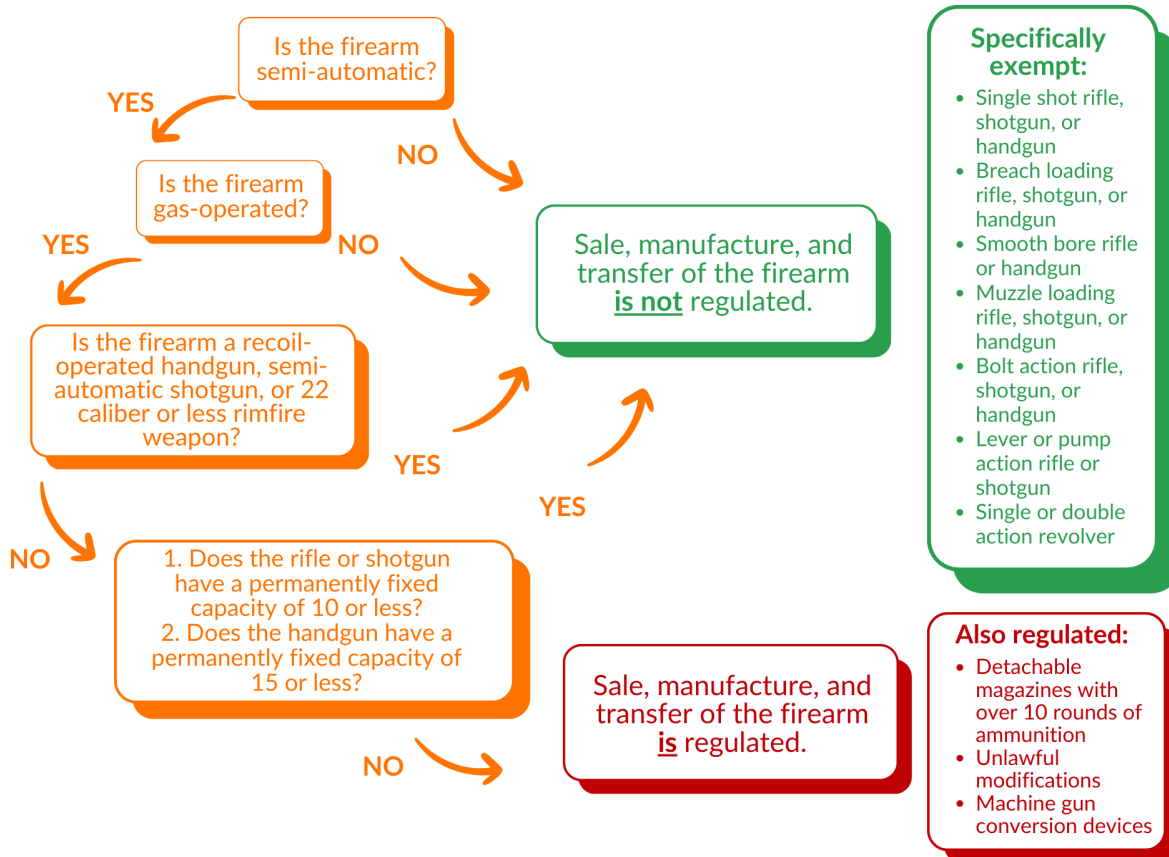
Is the firearm semi-automatic?

YES

NO

Is the firearm gas-operated?

YES

NO

Is the firearm a recoil-operated handgun, semi-automatic shotgun, or 22 caliber or less rimfire weapon?

YES

YES

NO

1. Does the rifle or shotgun have a permanently fixed capacity of 10 or less?
2. Does the handgun have a permanently fixed capacity of 15 or less?

NO

Sale, manufacture, and transfer of the firearm **is not** regulated.

Sale, manufacture, and transfer of the firearm **is** regulated.

Specifically exempt:

- Single shot rifle, shotgun, or handgun
- Breach loading rifle, shotgun, or handgun
- Smooth bore rifle or handgun
- Muzzle loading rifle, shotgun, or handgun
- Bolt action rifle, shotgun, or handgun
- Lever or pump action rifle or shotgun
- Single or double action revolver

Also regulated:

- Detachable magazines with over 10 rounds of ammunition
- Unlawful modifications
- Machine gun conversion devices